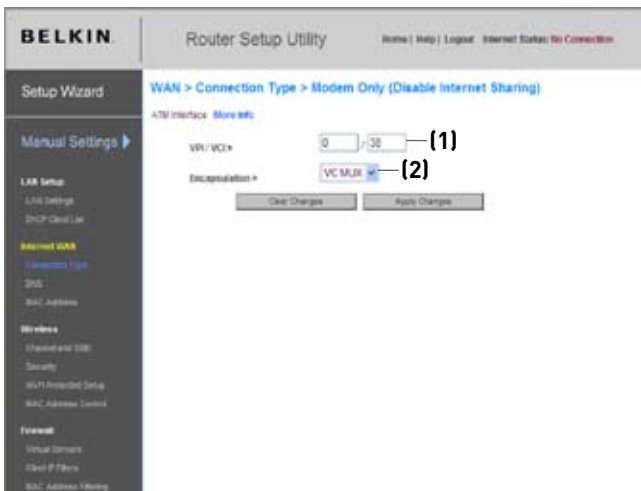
BELKIN

Router Setup Utility

Home | Help | Logout Internet Status: No Connection

Setup Wizard

Manual Settings

LAN Setup

LAN Settings

DHCP Client List

Internet WAN

Connection Type

DNS

MAC Address

Wireless

Channel and SSID

Security

Wi-Fi Protected Setup

MAC Address Control

Firewall

Virtual Servers

Client IP Filters

MAC Address Filtering

WAN > Connection Type > Modem Only (Disable Internet Sharing)

ATM Interface More Info

VPI / VCI > 0 / 38 (1)

Encapsulation > VC MUX (2)

Clear Changes

Apply Changes